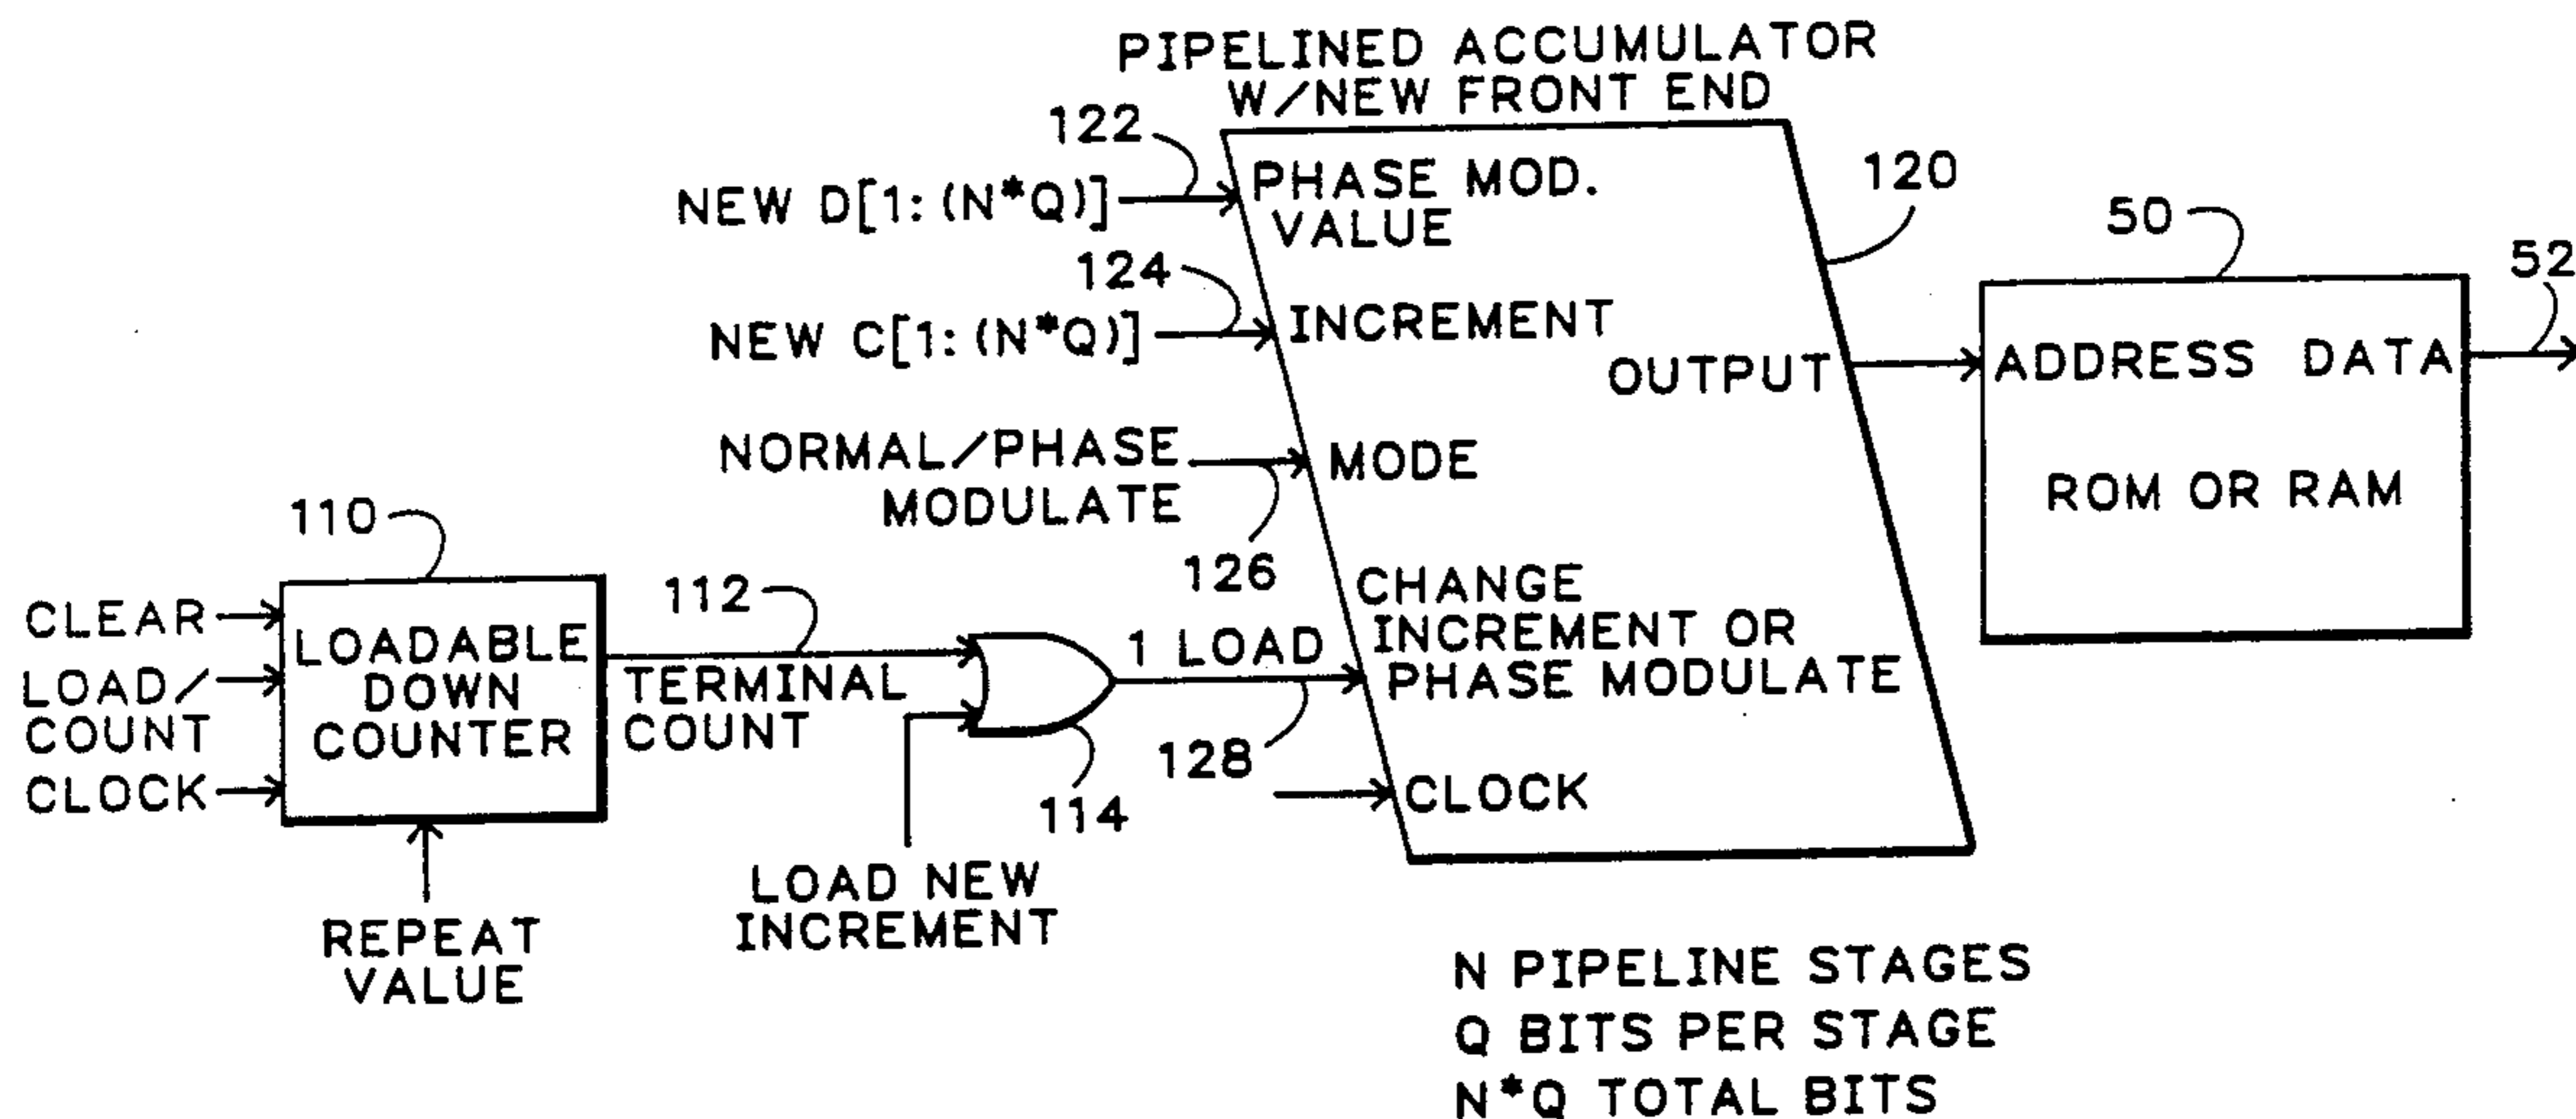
PIPELINED ACCUMULATOR W/NEW FRONT END

122

NEW D[1:(N*Q)]

PHASE MOD. VALUE

120

50

52

124

NEW C[1:(N*Q)]

INCREMENT

OUTPUT

ADDRESS DATA

ROM OR RAM

NORMAL/PHASE MODULATE

MODE

126

110

CLEAR

LOAD/COUNT

CLOCK

LOADABLE DOWN COUNTER

112

TERMINAL COUNT

1 LOAD

CHANGE INCREMENT OR PHASE MODULATE

128

114

CLOCK

REPEAT VALUE

LOAD NEW INCREMENT

N PIPELINE STAGES
Q BITS PER STAGE
N*Q TOTAL BITS